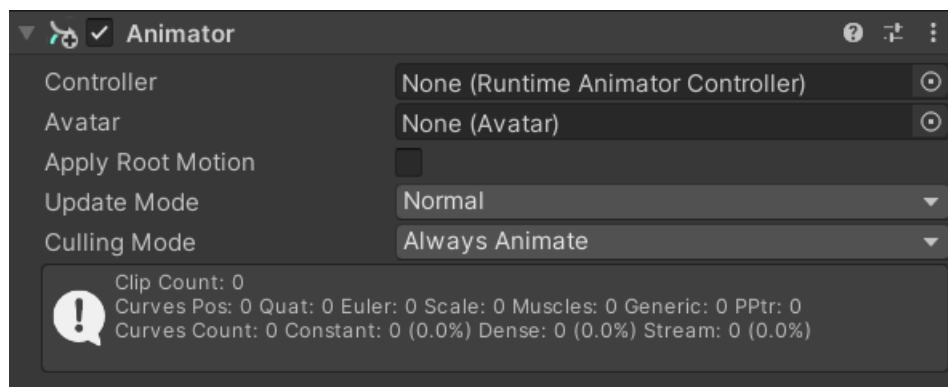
Animator

Controller None (Runtime Animator Controller)
Avatar None (Avatar)
Apply Root Motion
Update Mode Normal
Culling Mode Always Animate

Clip Count: 0
Curves Pos: 0 Quat: 0 Euler: 0 Scale: 0 Muscles: 0 Generic: 0 PPtr: 0
Curves Count: 0 Constant: 0 (0.0%) Dense: 0 (0.0%) Stream: 0 (0.0%)